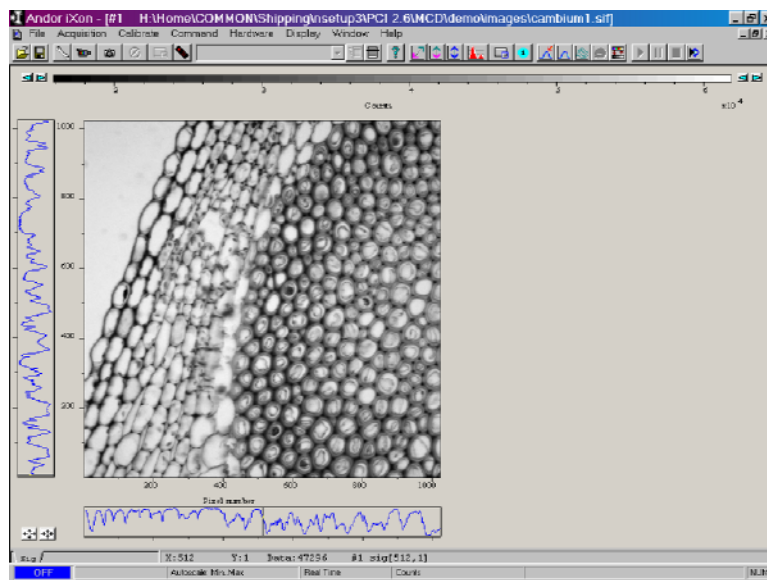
Andor iXon - [#1 H:\Home\COMMON\Shipping\nsetup3\PCI 2.6\MCD\demo\images\cambium1.sif]

File Acquisition Calibrate Command Hardware Display Window Help

2 3 4 5 6

Counts

x10$^4$

1000

800

600

400

200

200 400 600 800 1000

Pixel number

Sig

X:512 Y:1 Data:47296 #1 sig[512,1]

OFF Autoscale Min..Max Real Time Counts NUM